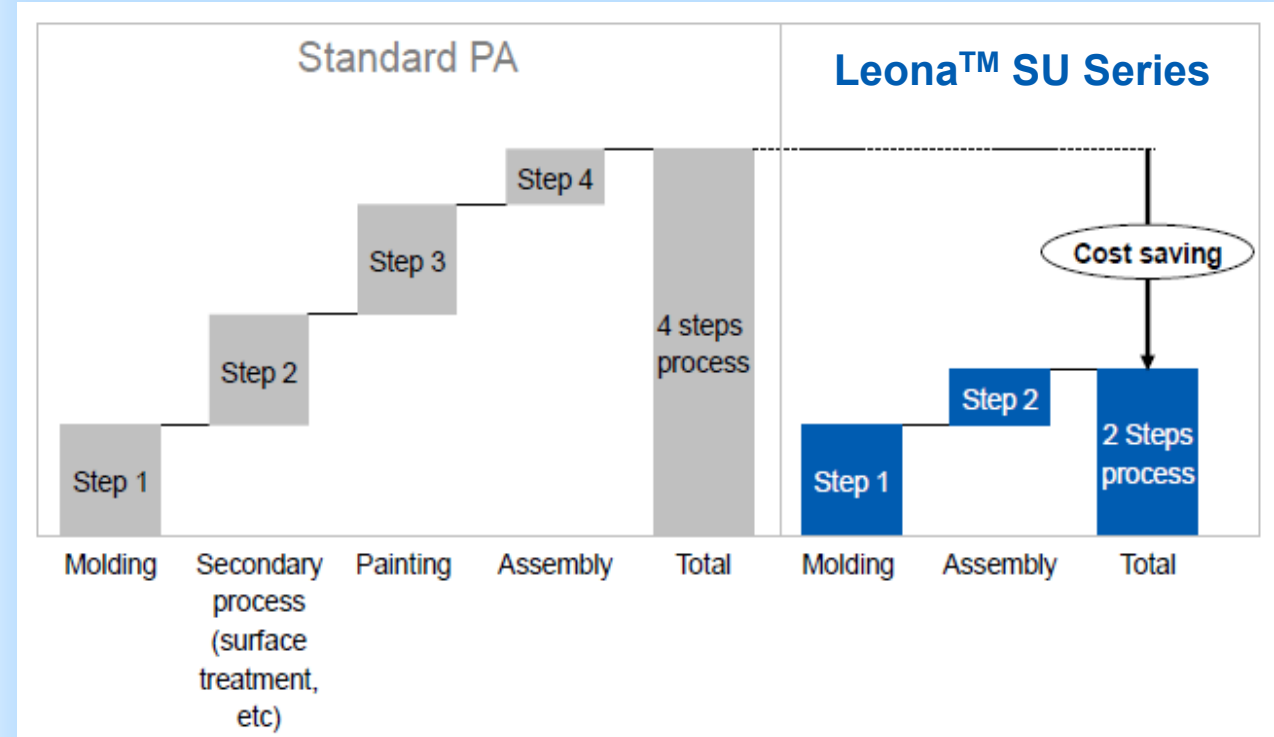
Standard PA

Leona$^{TM}$ SU Series

Step 4

Step 3

Step 2

Step 1

4 steps process

Cost saving

Step 2

Step 1

2 Steps process

Molding

Secondary process (surface treatment, etc)

Painting

Assembly

Total

Molding

Assembly

Total